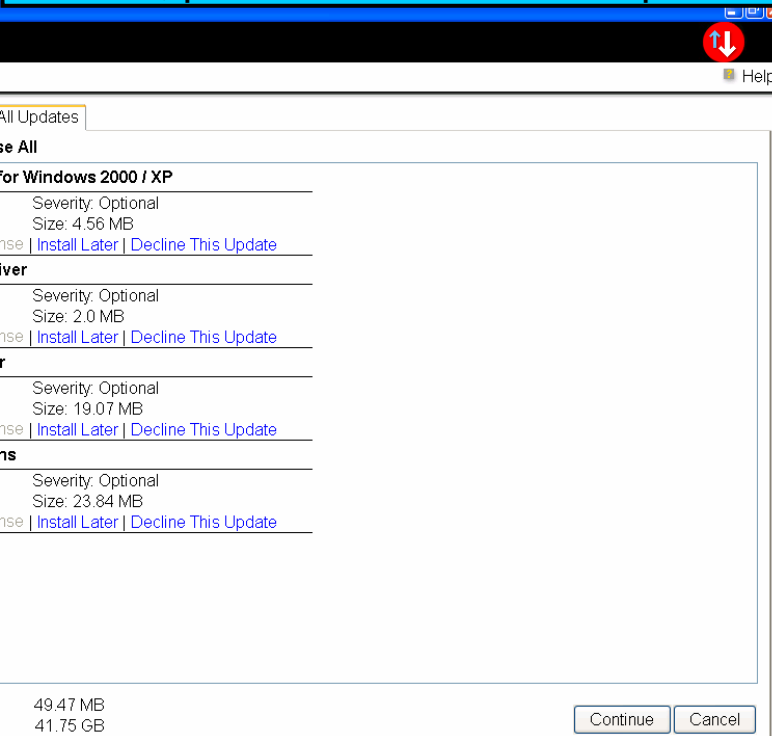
Help

All Updates

se All

for Windows 2000 / XP

Severity: Optional

Size: 4.56 MB

nse | Install Later | Decline This Update

iver

Severity: Optional

Size: 2.0 MB

nse | Install Later | Decline This Update

r

Severity: Optional

Size: 19.07 MB

nse | Install Later | Decline This Update

ns

Severity: Optional

Size: 23.84 MB

nse | Install Later | Decline This Update

49.47 MB

41.75 GB

Continue Cancel